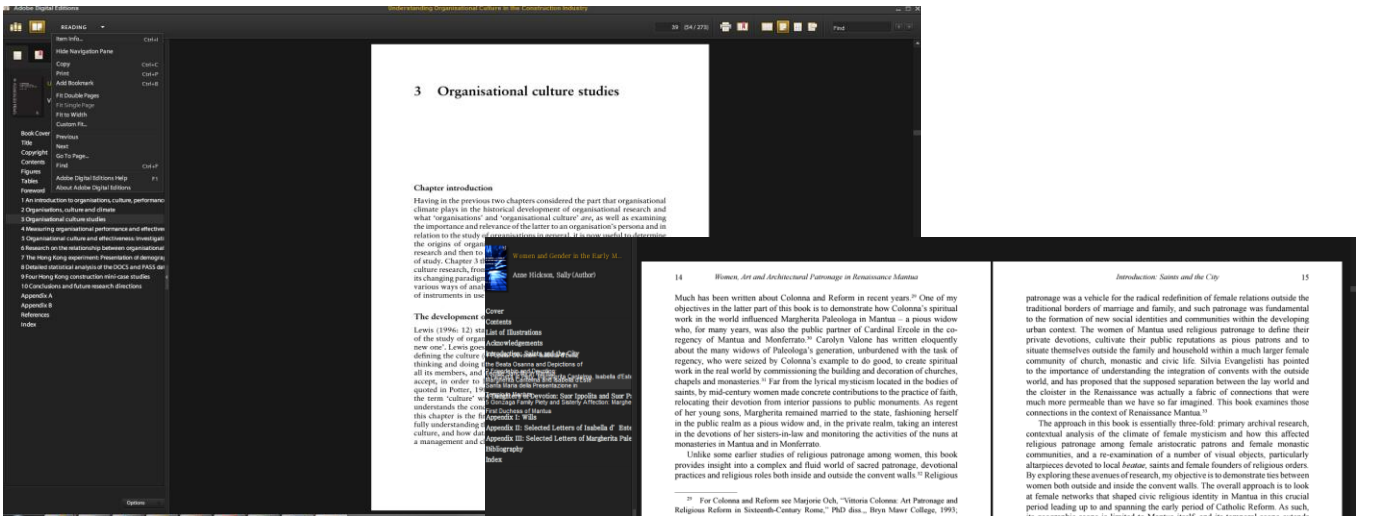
Adobe Digital Editions
Understanding Organisational Culture in the Construction Industry
READING
39 (54 / 273)
Find

Item Info... Ctrl+I
Hide Navigation Pane
Copy Ctrl+C
Print Ctrl+P
Add Bookmark Ctrl+B
Fit Double Pages
Fit Single Page
Fit to Width
Custom Fit...
Previous
Next
Go To Page...
Find Ctrl+F
Adobe Digital Editions Help F1
About Adobe Digital Editions

Book Cover
Title
Copyright
Contents
Figures
Tables
Foreword
1 An introduction to organisations, culture, performance
2 Organisations, culture and climate
3 Organisational culture studies
4 Measuring organisational performance and effective
5 Organisational culture and effectiveness: Investigati
6 Research on the relationship between organisational
7 The Hong Kong experiment: Presentation of demogra
8 Detailed statistical analysis of the DOCS and PASS dat
9 Four Hong Kong construction mini-case studies
10 Conclusions and future research directions
Appendix A
Appendix B
References
Index
Options

3 Organisational culture studies

Chapter introduction

Having in the previous two chapters considered the part that organisational climate plays in the historical development of organisational research and what 'organisations' and 'organisational culture' are, as well as examining the importance and relevance of the latter to an organisation's persona and in relation to the study of organisations in general, it is now useful to determine the origins of organ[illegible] research and then to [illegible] of study. Chapter 3 d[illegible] culture research, from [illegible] its changing paradigm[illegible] various ways of analy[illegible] of instruments in use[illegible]

The development o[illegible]

Lewis (1996: 12) sta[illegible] of the study of organ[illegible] new one'. Lewis goes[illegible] defining the culture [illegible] thinking and doing t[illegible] all its members, and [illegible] accept, in order to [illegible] quoted in Potter, 19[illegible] the term 'culture' w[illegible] understands the conc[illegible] this chapter is the fi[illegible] fully understanding t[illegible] culture, and how dat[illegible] a management and cl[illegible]

Women and Gender in the Early M...
Anne Hickson, Sally (Author)

Cover
Contents
List of Illustrations
Acknowledgements
Introduction: Saints and the City
the Beata Osanna and Depictions of
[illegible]
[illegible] Isabella d'Est
Santa Maria della Presentazione in
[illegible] of Devotion: Suor Ippolita and Suor P
Gonzaga Family Piety and Sisterly Affection: Marghe
First Duchess of Mantua
Appendix I: Wills
Appendix II: Selected Letters of Isabella d' Este
Appendix III: Selected Letters of Margherita Pale
Bibliography
Index

14 Women, Art and Architectural Patronage in Renaissance Mantua

Much has been written about Colonna and Reform in recent years.29 One of my objectives in the latter part of this book is to demonstrate how Colonna's spiritual work in the world influenced Margherita Paleologa in Mantua – a pious widow who, for many years, was also the public partner of Cardinal Ercole in the co-regency of Mantua and Monferrato.30 Carolyn Valone has written eloquently about the many widows of Paleologa's generation, unburdened with the task of regency, who were seized by Colonna's example to do good, to create spiritual work in the real world by commissioning the building and decoration of churches, chapels and monasteries.31 Far from the lyrical mysticism located in the bodies of saints, by mid-century women made concrete contributions to the practice of faith, relocating their devotion from interior passions to public monuments. As regent of her young sons, Margherita remained married to the state, fashioning herself in the public realm as a pious widow and, in the private realm, taking an interest in the devotions of her sisters-in-law and monitoring the activities of the nuns at monasteries in Mantua and in Monferrato.

Unlike some earlier studies of religious patronage among women, this book provides insight into a complex and fluid world of sacred patronage, devotional practices and religious roles both inside and outside the convent walls.32 Religious

29 For Colonna and Reform see Marjorie Och, "Vittoria Colonna: Art Patronage and Religious Reform in Sixteenth-Century Rome," PhD diss., Bryn Mawr College, 1993;

Introduction: Saints and the City 15

patronage was a vehicle for the radical redefinition of female relations outside the traditional borders of marriage and family, and such patronage was fundamental to the formation of new social identities and communities within the developing urban context. The women of Mantua used religious patronage to define their private devotions, cultivate their public reputations as pious patrons and to situate themselves outside the family and household within a much larger female community of church, monastic and civic life. Silvia Evangelisti has pointed to the importance of understanding the integration of convents with the outside world, and has proposed that the supposed separation between the lay world and the cloister in the Renaissance was actually a fabric of connections that were much more permeable than we have so far imagined. This book examines those connections in the context of Renaissance Mantua.33

The approach in this book is essentially three-fold: primary archival research, contextual analysis of the climate of female mysticism and how this affected religious patronage among female aristocratic patrons and female monastic communities, and a re-examination of a number of visual objects, particularly altarpieces devoted to local beatae, saints and female founders of religious orders. By exploring these avenues of research, my objective is to demonstrate ties between women both outside and inside the convent walls. The overall approach is to look at female networks that shaped civic religious identity in Mantua in this crucial period leading up to and spanning the early period of Catholic Reform. As such, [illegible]